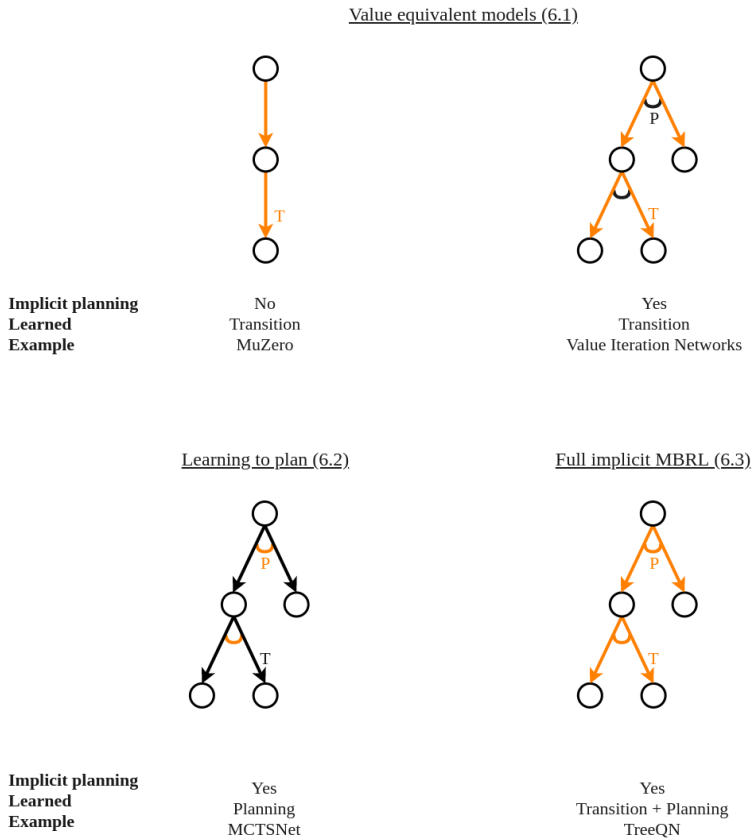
Value equivalent models (6.1)

T

P

T

Implicit planning
Learned
Example

No
Transition
MuZero

Yes
Transition
Value Iteration Networks

Learning to plan (6.2)

P

T

Full implicit MBRL (6.3)

P

T

Implicit planning
Learned
Example

Yes
Planning
MCTSNet

Yes
Transition + Planning
TreeQN